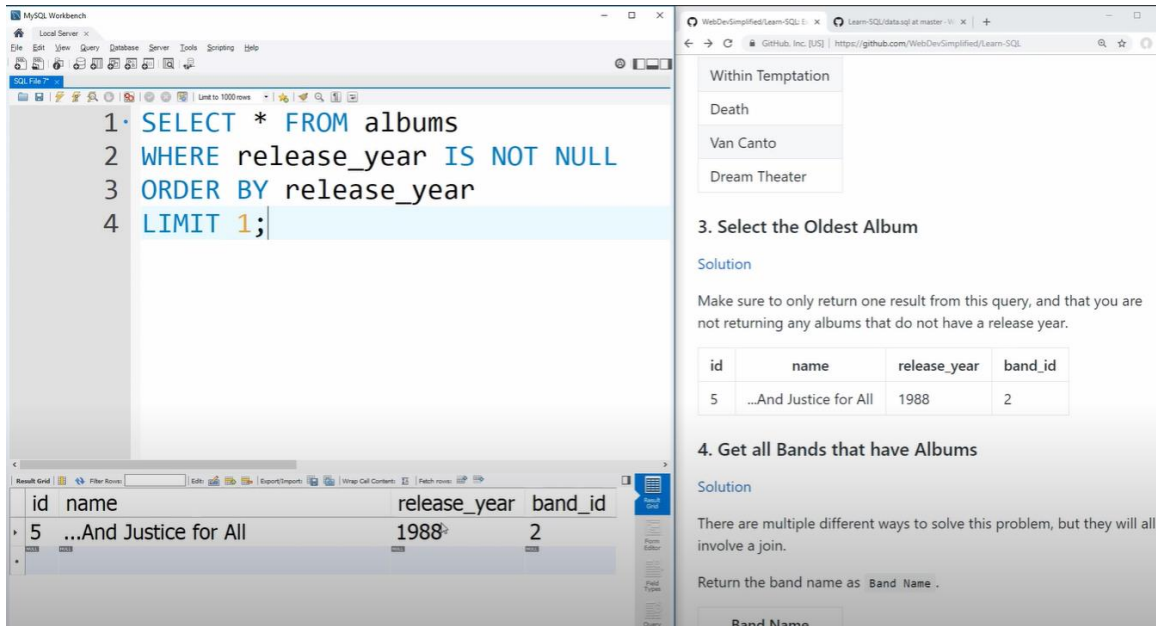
MySQL Workbench

Local Server ×

File Edit View Query Database Server Tools Scripting Help

SQL File 7* ×

Limit to 1000 rows

1 SELECT * FROM albums
2 WHERE release_year IS NOT NULL
3 ORDER BY release_year
4 LIMIT 1;

Result Grid | Filter Rows: | Edit: | Export/Import: | Wrap Cell Content: | Fetch rows:

| id | name | release_year | band_id |
|---|---|---|---|
| 5 | ...And Justice for All | 1988 | 2 |
| NULL | NULL | NULL | NULL |

Result Grid

Form Editor

Field Types

Query

WebDevSimplified/Learn-SQL: E ×

Learn-SQL/data.sql at master · W ×

GitHub, Inc. [US] | https://github.com/WebDevSimplified/Learn-SQL

| Within Temptation |
|---|
| Death |
| Van Canto |
| Dream Theater |

3. Select the Oldest Album

Solution

Make sure to only return one result from this query, and that you are not returning any albums that do not have a release year.

| id | name | release_year | band_id |
|---|---|---|---|
| 5 | ...And Justice for All | 1988 | 2 |

4. Get all Bands that have Albums

Solution

There are multiple different ways to solve this problem, but they will all involve a join.

Return the band name as Band Name .

Band Name